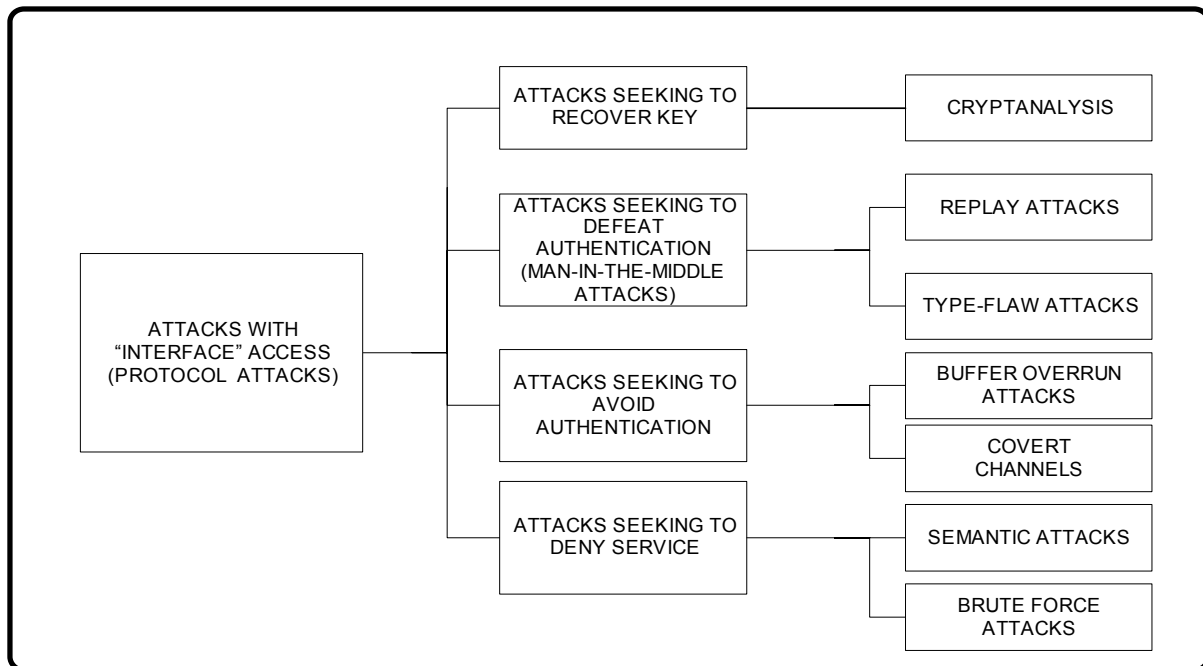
ATTACKS WITH "INTERFACE" ACCESS (PROTOCOL ATTACKS)

ATTACKS SEEKING TO RECOVER KEY

CRYPTANALYSIS

ATTACKS SEEKING TO DEFEAT AUTHENTICATION (MAN-IN-THE-MIDDLE ATTACKS)

REPLAY ATTACKS

TYPE-FLAW ATTACKS

ATTACKS SEEKING TO AVOID AUTHENTICATION

BUFFER OVERRUN ATTACKS

COVERT CHANNELS

ATTACKS SEEKING TO DENY SERVICE

SEMANTIC ATTACKS

BRUTE FORCE ATTACKS